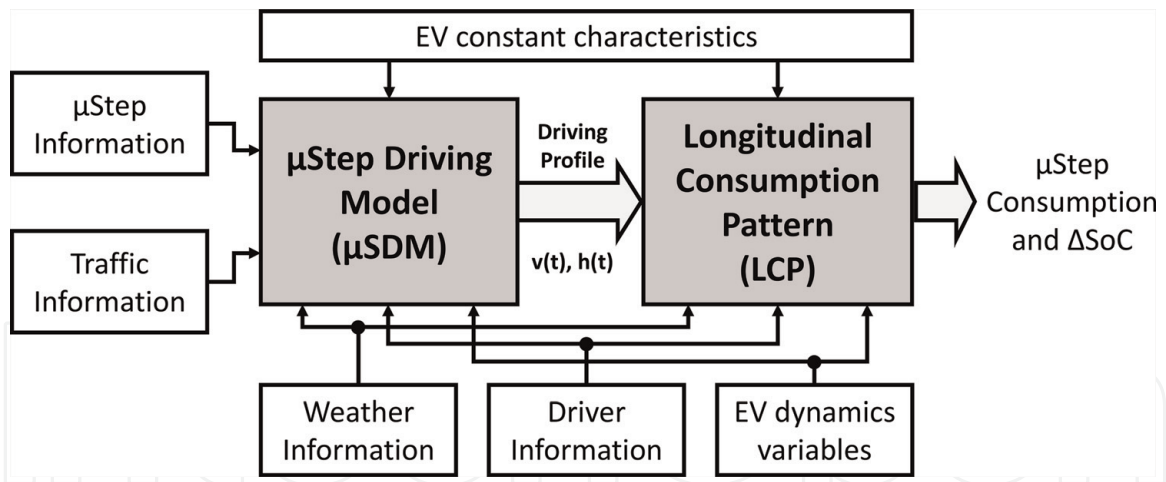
EV constant characteristics

µStep Information

Traffic Information

µStep Driving Model (µSDM)

Driving Profile

v(t), h(t)

Longitudinal Consumption Pattern (LCP)

µStep Consumption and ΔSoC

Weather Information

Driver Information

EV dynamics variables